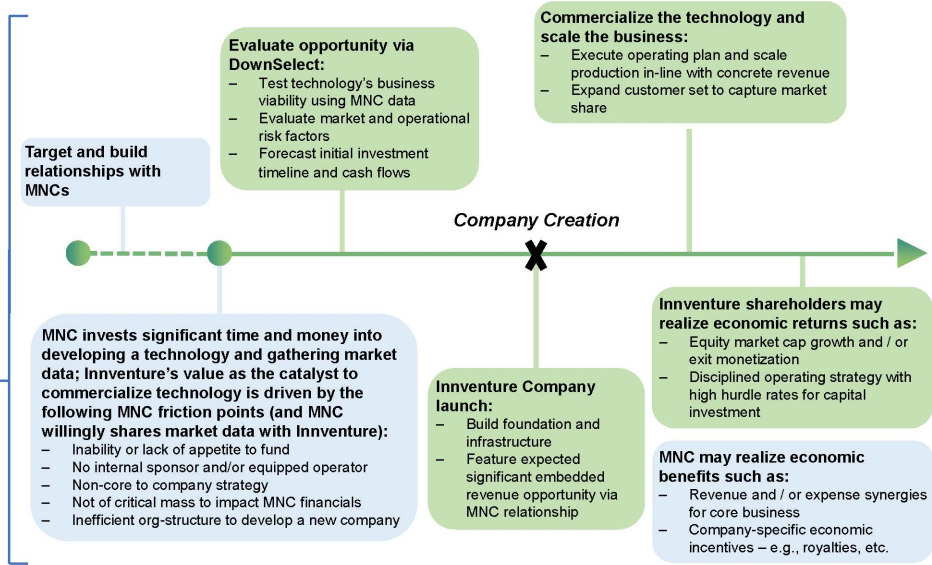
Target and build relationships with MNCs

Evaluate opportunity via DownSelect:
– Test technology's business viability using MNC data
– Evaluate market and operational risk factors
– Forecast initial investment timeline and cash flows

Commercialize the technology and scale the business:
– Execute operating plan and scale production in-line with concrete revenue
– Expand customer set to capture market share

Company Creation

MNC invests significant time and money into developing a technology and gathering market data; Innventure's value as the catalyst to commercialize technology is driven by the following MNC friction points (and MNC willingly shares market data with Innventure):
– Inability or lack of appetite to fund
– No internal sponsor and/or equipped operator
– Non-core to company strategy
– Not of critical mass to impact MNC financials
– Inefficient org-structure to develop a new company

Innventure Company launch:
– Build foundation and infrastructure
– Feature expected significant embedded revenue opportunity via MNC relationship

Innventure shareholders may realize economic returns such as:
– Equity market cap growth and / or exit monetization
– Disciplined operating strategy with high hurdle rates for capital investment

MNC may realize economic benefits such as:
– Revenue and / or expense synergies for core business
– Company-specific economic incentives – e.g., royalties, etc.